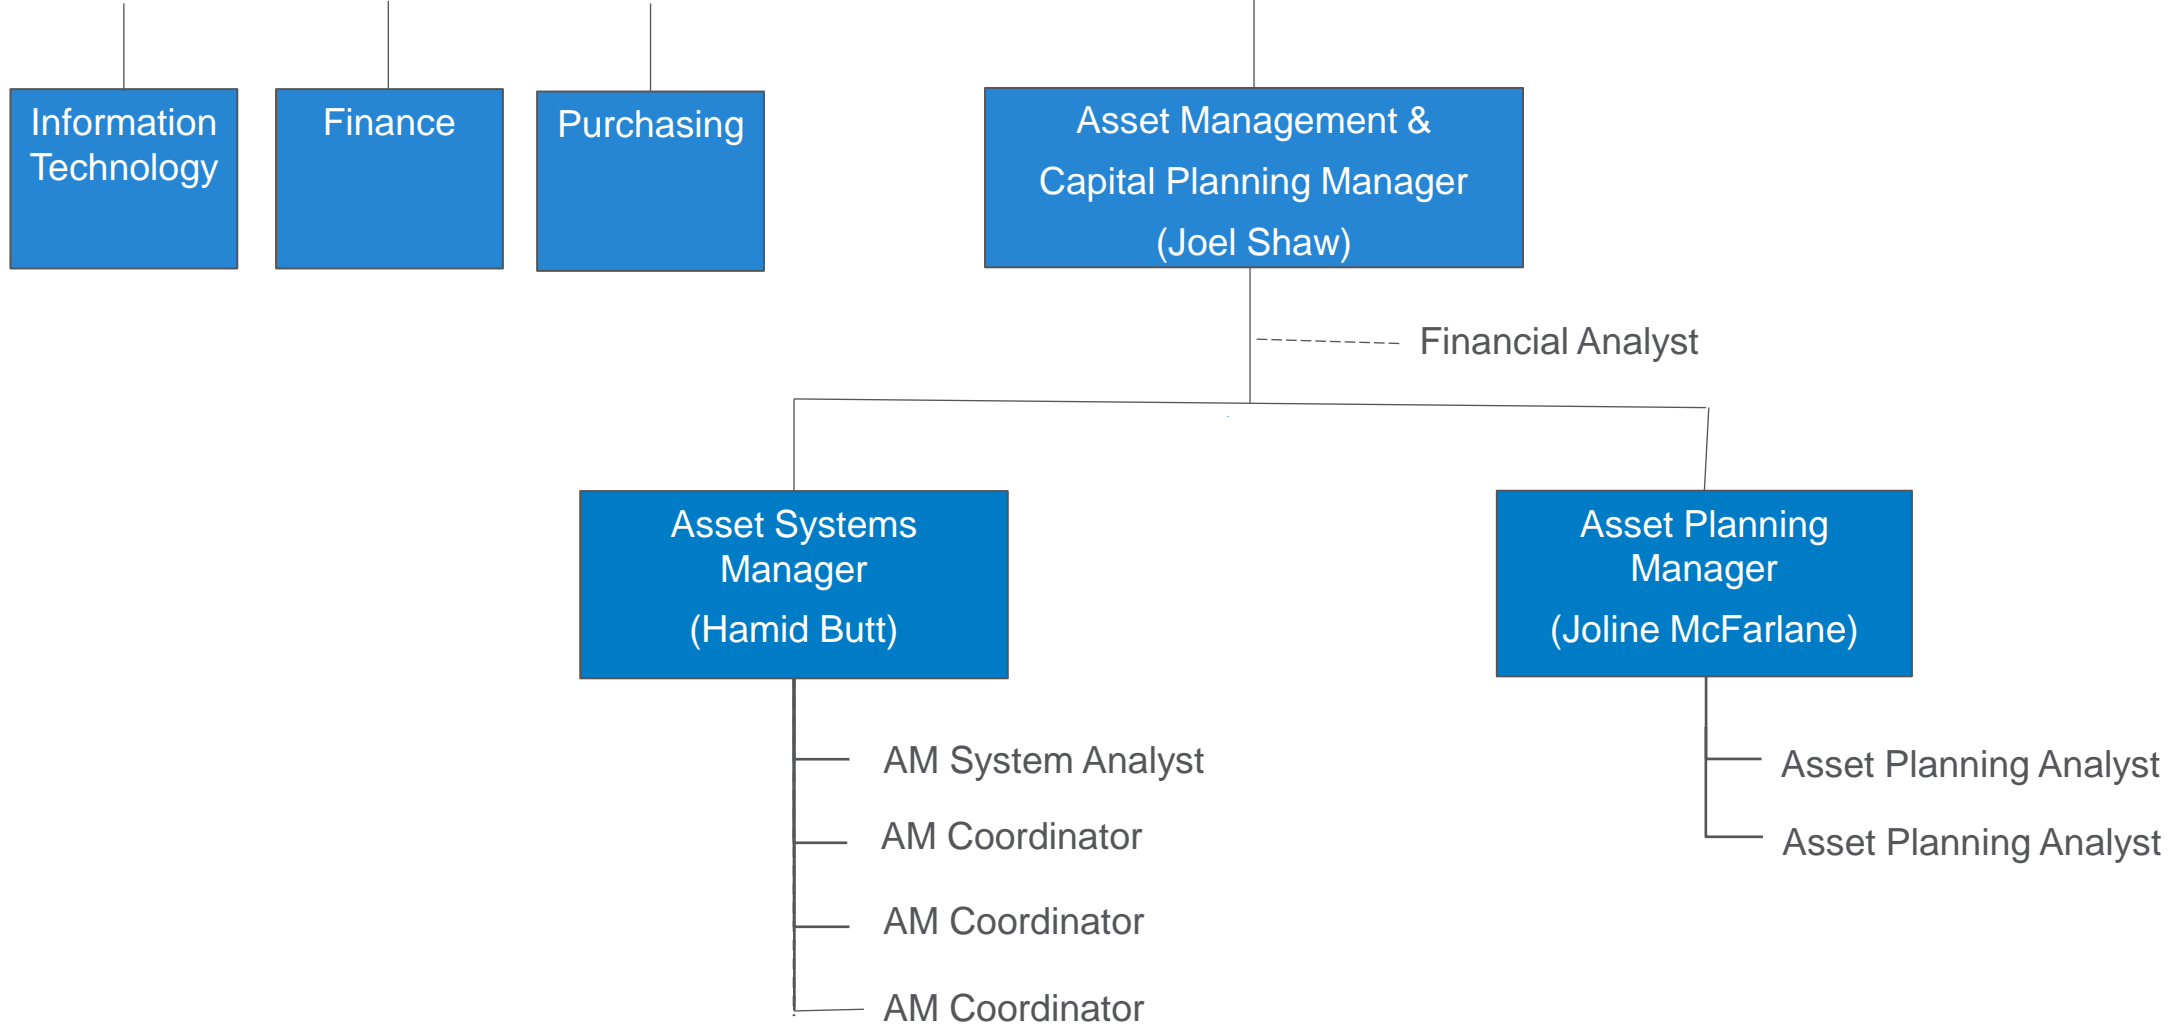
Information Technology

Finance

Purchasing

Asset Management & Capital Planning Manager (Joel Shaw)

Financial Analyst

Asset Systems Manager (Hamid Butt)

AM System Analyst

AM Coordinator

AM Coordinator

AM Coordinator

Asset Planning Manager (Joline McFarlane)

Asset Planning Analyst

Asset Planning Analyst